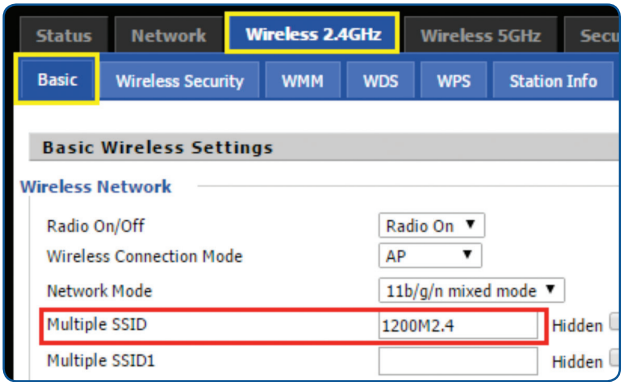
Status Network Wireless 2.4GHz Wireless 5GHz Secu

Basic Wireless Security WMM WDS WPS Station Info

Basic Wireless Settings

Wireless Network

| | |
|---|---|
| Radio On/Off | Radio On ▼ |
| Wireless Connection Mode | AP ▼ |
| Network Mode | 11b/g/n mixed mode ▼ |
| Multiple SSID | 1200M2.4 Hidden |
| Multiple SSID1 | Hidden |